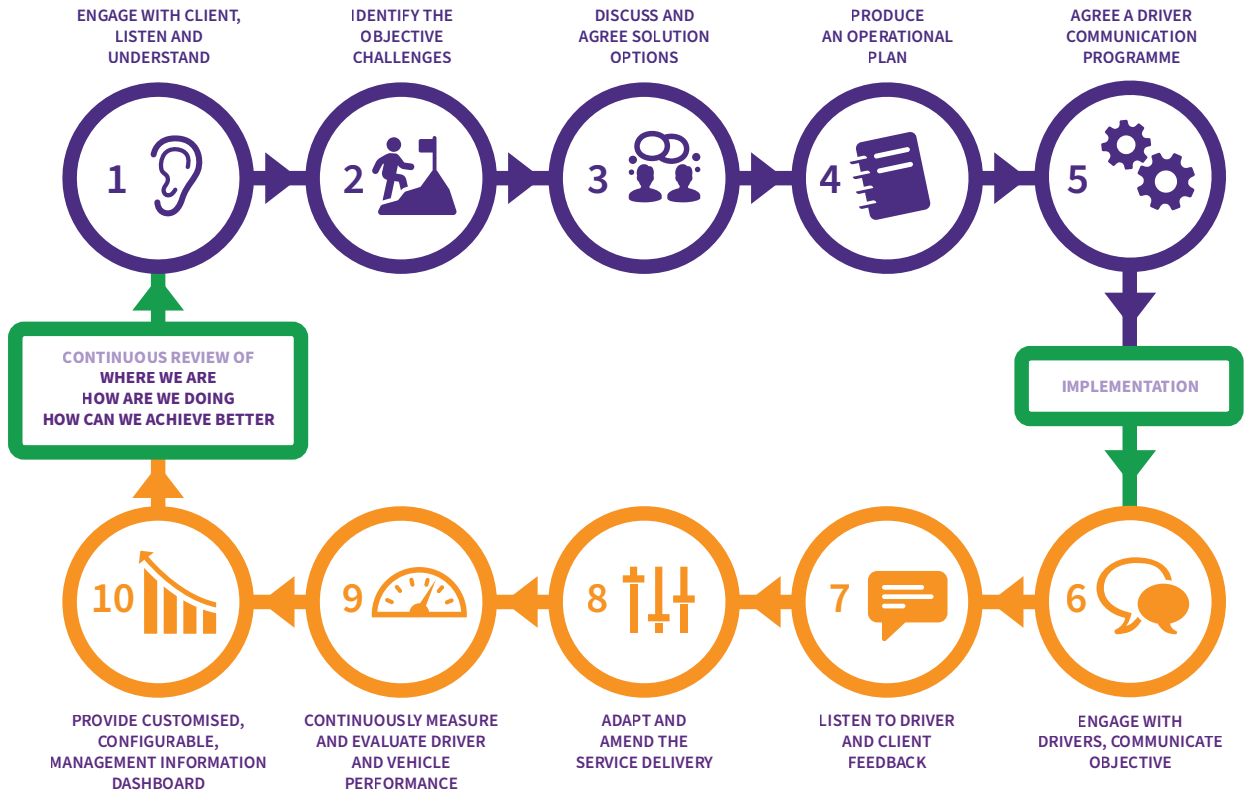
ENGAGE WITH CLIENT, LISTEN AND UNDERSTAND

1

IDENTIFY THE OBJECTIVE CHALLENGES

2

DISCUSS AND AGREE SOLUTION OPTIONS

3

PRODUCE AN OPERATIONAL PLAN

4

AGREE A DRIVER COMMUNICATION PROGRAMME

5

IMPLEMENTATION

6

ENGAGE WITH DRIVERS, COMMUNICATE OBJECTIVE

7

LISTEN TO DRIVER AND CLIENT FEEDBACK

8

ADAPT AND AMEND THE SERVICE DELIVERY

9

CONTINUOUSLY MEASURE AND EVALUATE DRIVER AND VEHICLE PERFORMANCE

10

PROVIDE CUSTOMISED, CONFIGURABLE, MANAGEMENT INFORMATION DASHBOARD

CONTINUOUS REVIEW OF
WHERE WE ARE
HOW ARE WE DOING
HOW CAN WE ACHIEVE BETTER